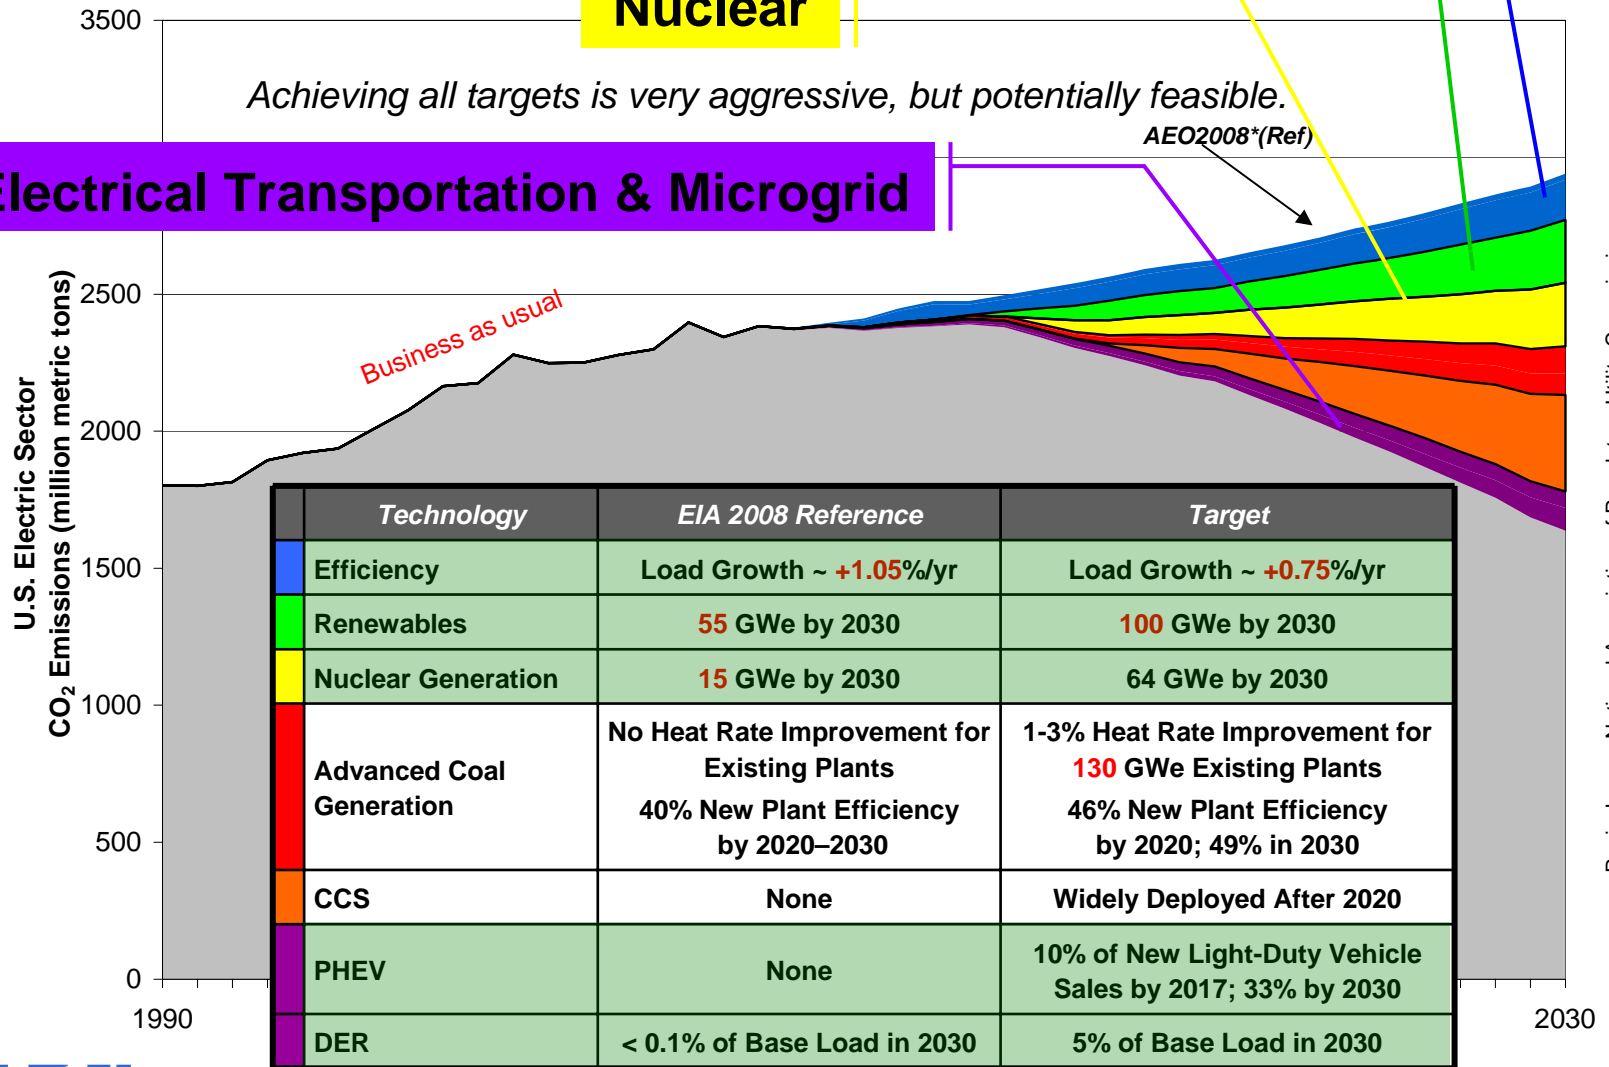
Nuclear

Achieving all targets is very aggressive, but potentially feasible.

AEO2008*(Ref)

Electrical Transportation & Microgrid

Business as usual

3500
2500
2000
1500
1000
500
0

U.S. Electric Sector
$CO_2$ Emissions (million metric tons)

1990
2030

| | Technology | EIA 2008 Reference | Target |
|---|---|---|---|
| | Efficiency | Load Growth ~ +1.05%/yr | Load Growth ~ +0.75%/yr |
| | Renewables | 55 GWe by 2030 | 100 GWe by 2030 |
| | Nuclear Generation | 15 GWe by 2030 | 64 GWe by 2030 |
| | Advanced Coal Generation | No Heat Rate Improvement for Existing Plants<br>40% New Plant Efficiency by 2020–2030 | 1-3% Heat Rate Improvement for 130 GWe Existing Plants<br>46% New Plant Efficiency by 2020; 49% in 2030 |
| | CCS | None | Widely Deployed After 2020 |
| | PHEV | None | 10% of New Light-Duty Vehicle Sales by 2017; 33% by 2030 |
| | DER | < 0.1% of Base Load in 2030 | 5% of Base Load in 2030 |